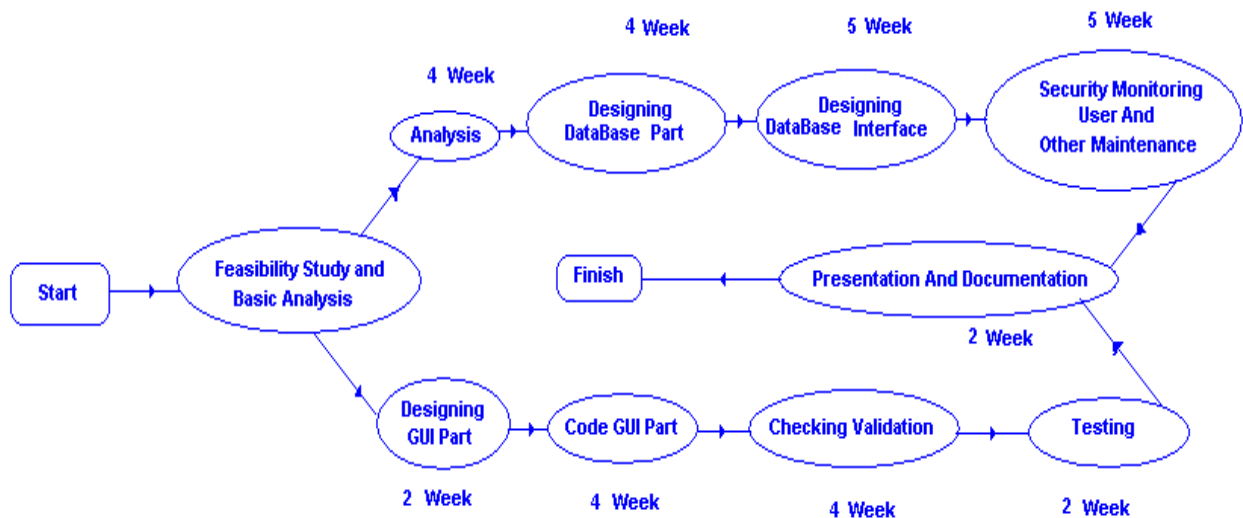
4 Week

5 Week

5 Week

4 Week

Analysis

Designing DataBase Part

Designing DataBase Interface

Security Monitoring User And Other Maintenance

Start

Feasibility Study and Basic Analysis

Finish

Presentation And Documentation

2 Week

Designing GUI Part

Code GUI Part

Checking Validation

Testing

2 Week

4 Week

4 Week

2 Week